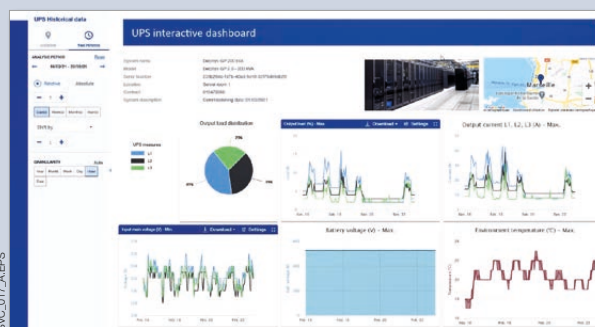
UPS Historical data

ANALYSIS PERIOD

Relative

Absolute

UPS interactive dashboard

System name

Model

Serial Number

Location

Contract

System description

Output load distribution

UPS measures

L1

L2

L3

Output load (%) - Max.

Download

Settings

Output current L1, L2, L3 (A) - Max.

Input main voltage (V) - Min.

Download

Settings

Battery voltage (V) - Max.

Environment temperature (°C) - Max.

Marseille

VC_0117_A_EPS